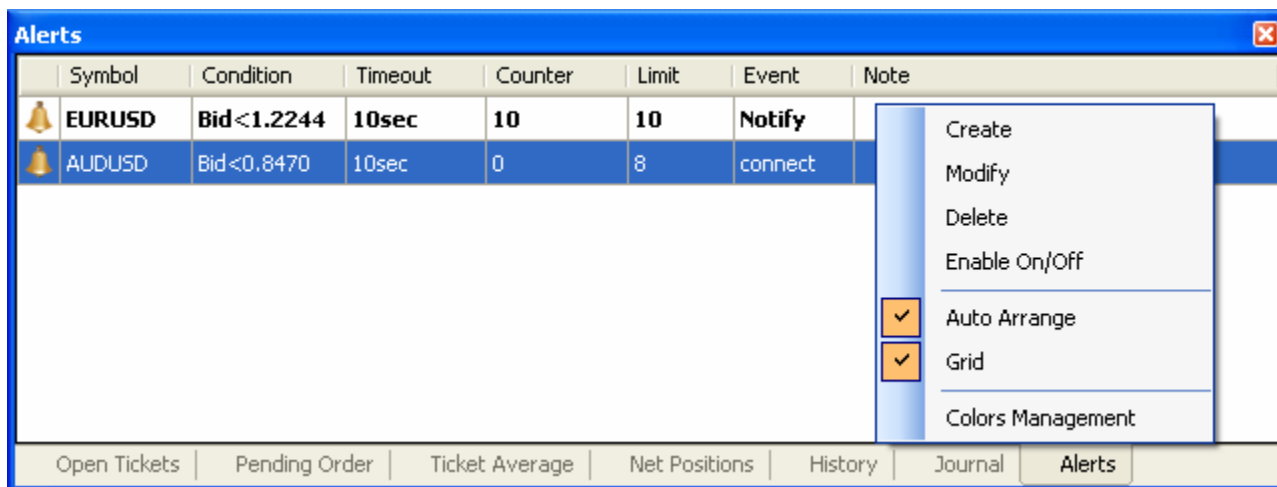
Alerts

| | Symbol | Condition | Timeout | Counter | Limit | Event | Note |
|---|---|---|---|---|---|---|---|
| | EURUSD | Bid<1.2244 | 10sec | 10 | 10 | Notify | |
| | AUDUSD | Bid<0.8470 | 10sec | 0 | 8 | connect | |

Create
Modify
Delete
Enable On/Off
Auto Arrange
Grid
Colors Management

Open Tickets | Pending Order | Ticket Average | Net Positions | History | Journal | Alerts